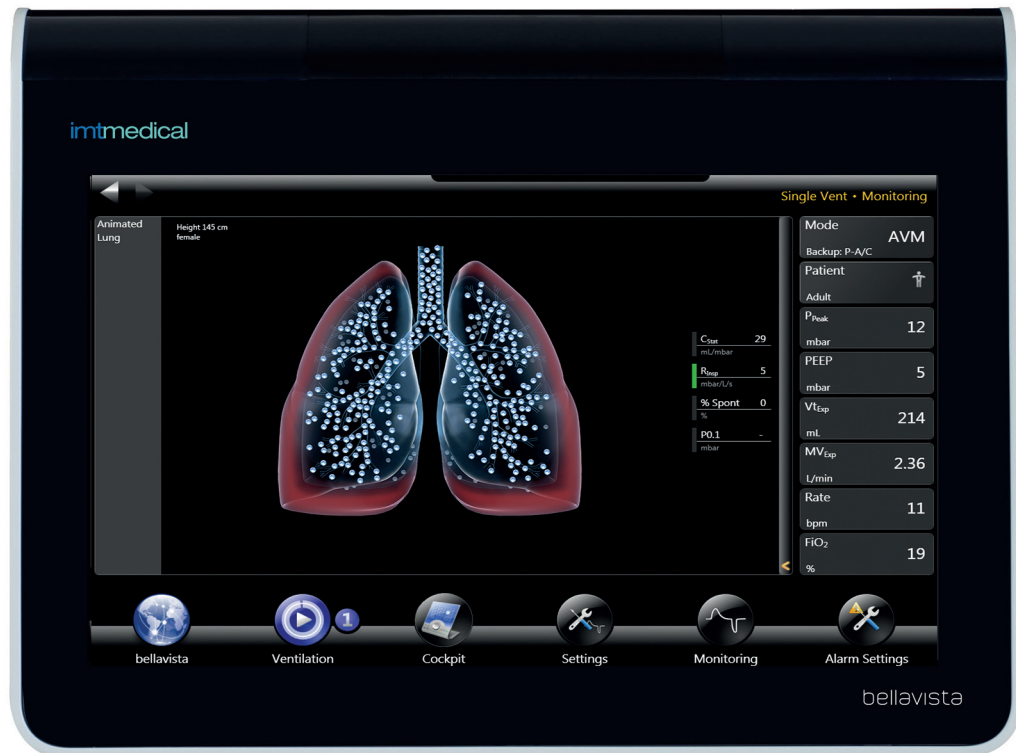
imtmedical

Single Vent • Monitoring

Animated Lung

Height 145 cm
female

$C_{Stat}$ 29
mL/mbar

$R_{Insp}$ 5
mbar/L/s

% Spont 0
%

P0.1 -
mbar

Mode
AVM
Backup: P-A/C

Patient
Adult

$P_{Peak}$
12
mbar

PEEP
5
mbar

$Vt_{Exp}$
214
mL

$MV_{Exp}$
2.36
L/min

Rate
11
bpm

$FiO_2$
19
%

bellavista

Ventilation
1

Cockpit

Settings

Monitoring

Alarm Settings

bellavista